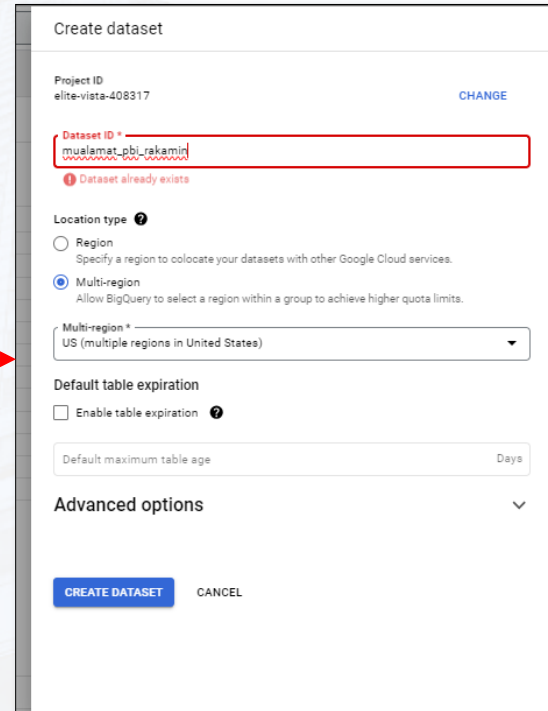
Create dataset

Project ID
elite-vista-408317

CHANGE

Dataset ID *
mualamat_pbi_rakamin

Dataset already exists

Location type

Region
Specify a region to colocate your datasets with other Google Cloud services.

Multi-region
Allow BigQuery to select a region within a group to achieve higher quota limits.

Multi-region *
US (multiple regions in United States)

Default table expiration

Enable table expiration

Default maximum table age

Days

Advanced options

CREATE DATASET

CANCEL